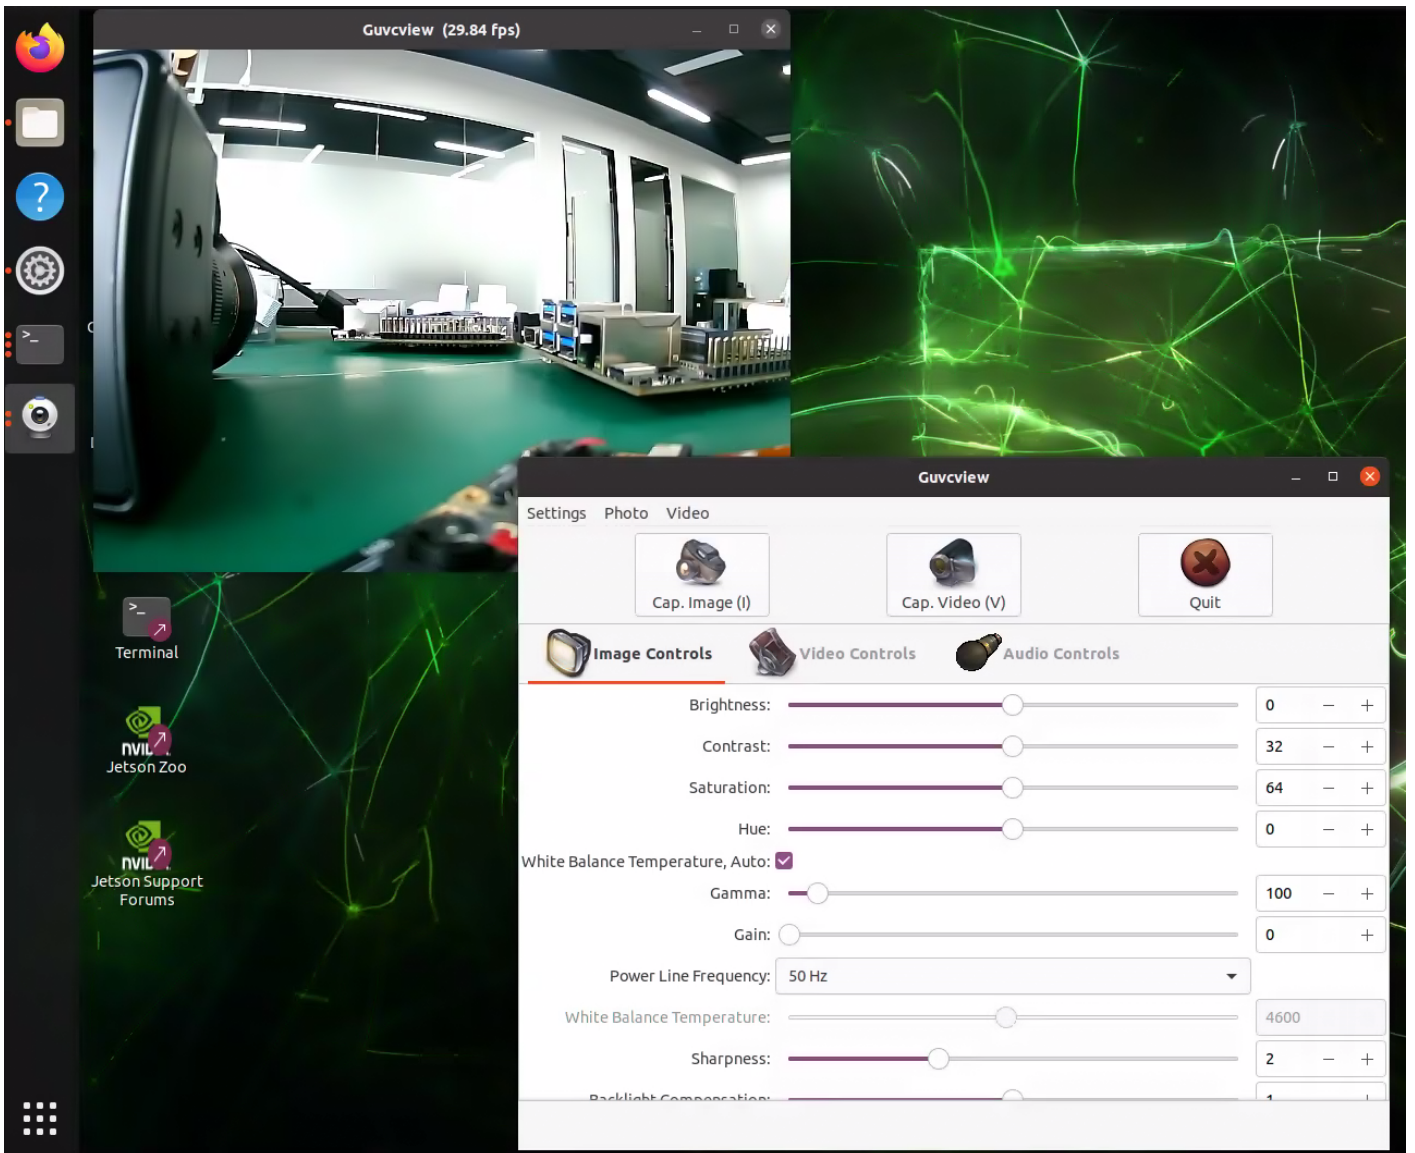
Guvcview (29.84 fps)

Terminal

NVI
Jetson Zoo

NVI
Jetson Support Forums

Guvcview

Settings Photo Video

Cap. Image (I)

Cap. Video (V)

Quit

Image Controls
Video Controls
Audio Controls

| | |
|---|---|
| Brightness: | 0 |
| Contrast: | 32 |
| Saturation: | 64 |
| Hue: | 0 |
| White Balance Temperature, Auto: | |
| Gamma: | 100 |
| Gain: | 0 |
| Power Line Frequency: | 50 Hz |
| White Balance Temperature: | 4600 |
| Sharpness: | 2 |
| Backlight Compensation: | 1 |